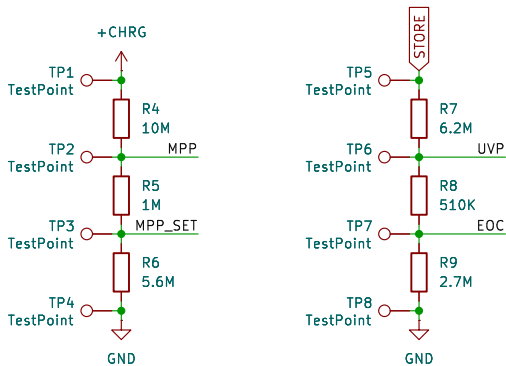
+CHRG

TP1
TestPoint

R4
10M

TP2
TestPoint

MPP

R5
1M

TP3
TestPoint

MPP_SET

R6
5.6M

TP4
TestPoint

GND

STORE

TP5
TestPoint

R7
6.2M

TP6
TestPoint

UVP

R8
510K

TP7
TestPoint

EOC

R9
2.7M

TP8
TestPoint

GND